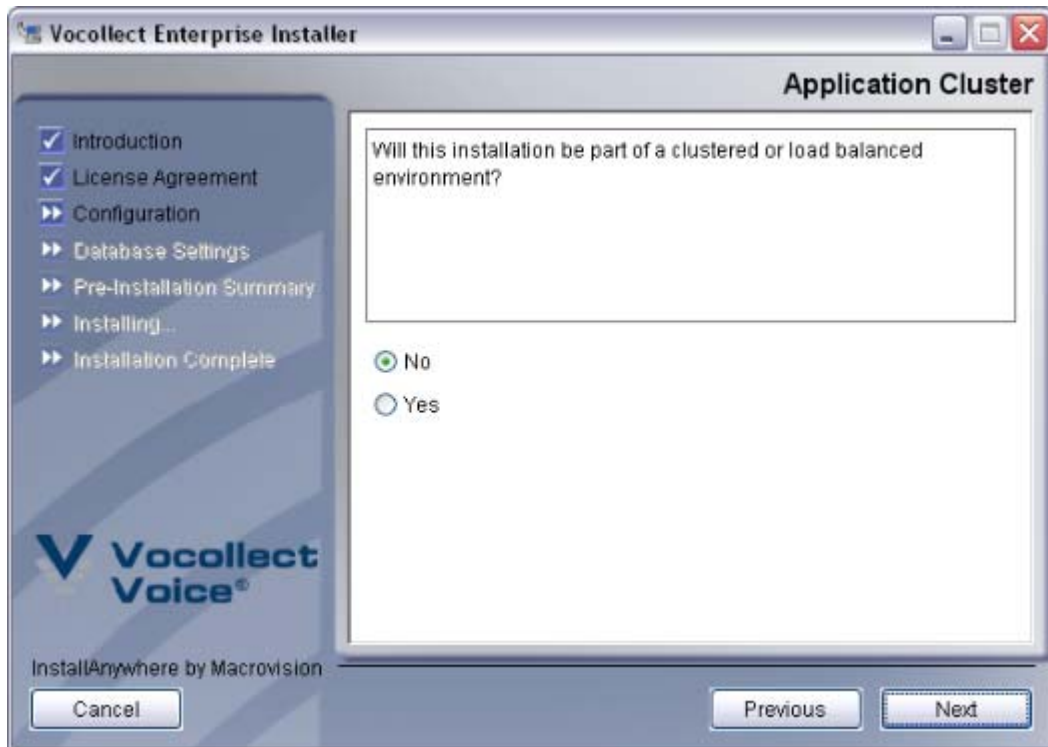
Vocollect Enterprise Installer

Application Cluster

Introduction
License Agreement
Configuration
Database Settings
Pre-Installation Summary
Installing...
Installation Complete

Will this installation be part of a clustered or load balanced environment?

No
Yes

Vocollect Voice®

InstallAnywhere by Macrovision

Cancel

Previous

Next